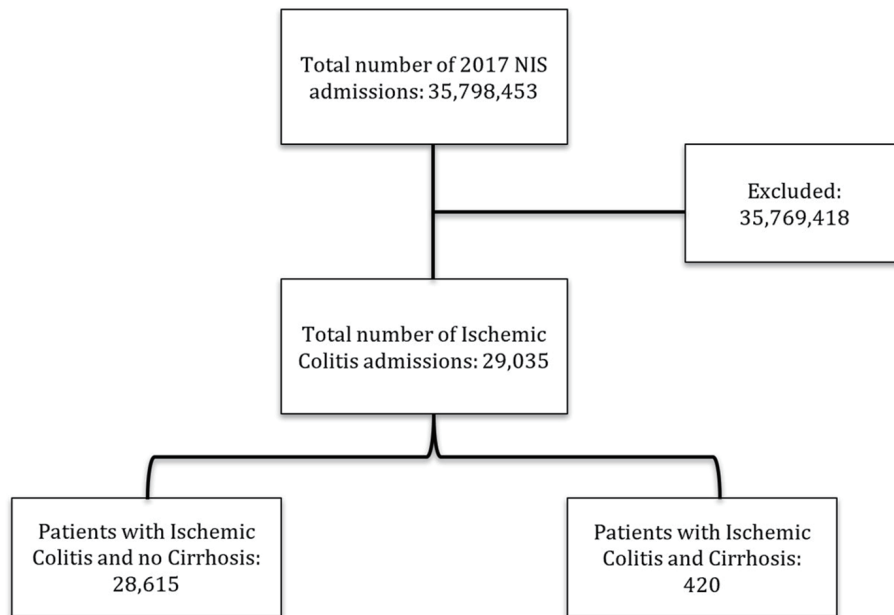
Total number of 2017 NIS admissions: 35,798,453

Excluded: 35,769,418

Total number of Ischemic Colitis admissions: 29,035

Patients with Ischemic Colitis and no Cirrhosis: 28,615

Patients with Ischemic Colitis and Cirrhosis: 420